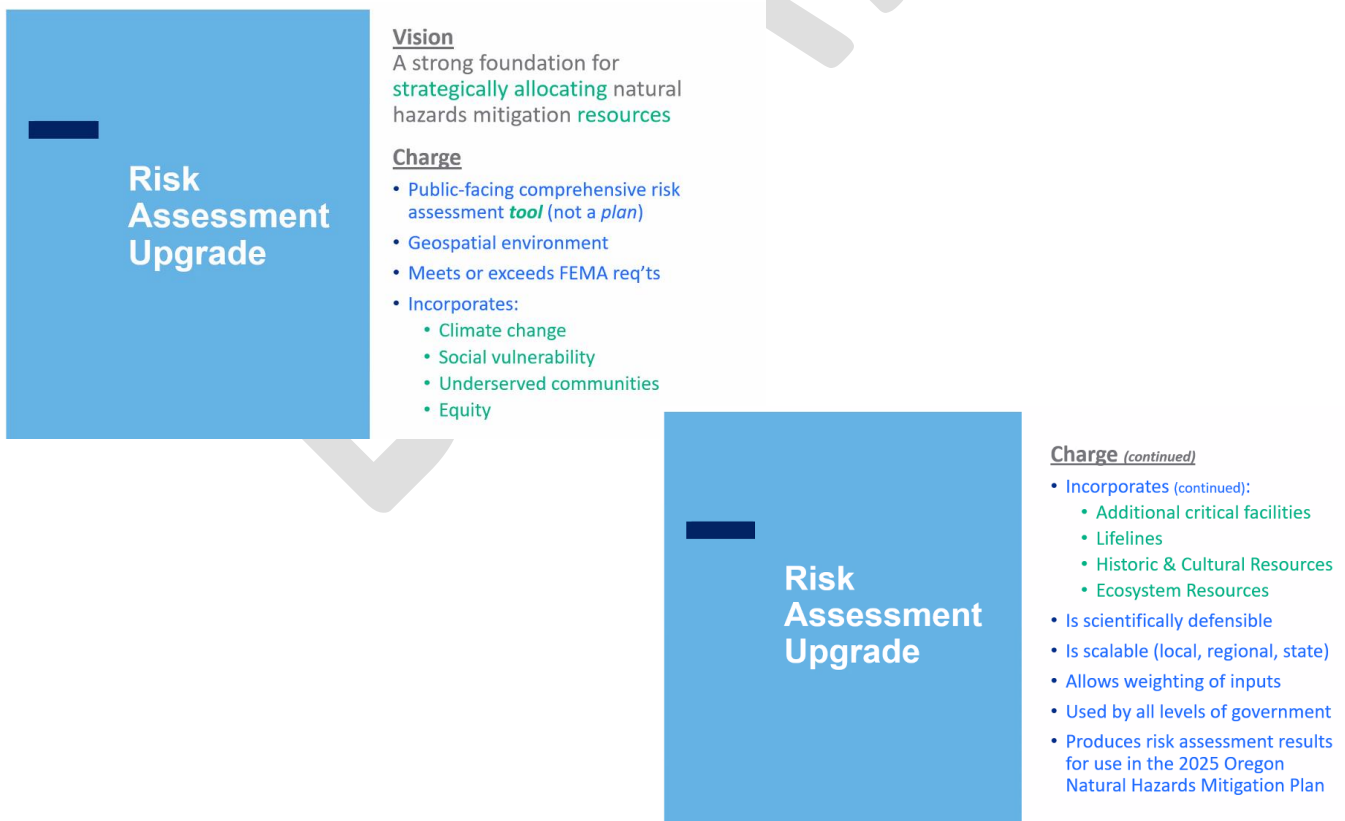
Risk Assessment Upgrade

Vision
A strong foundation for strategically allocating natural hazards mitigation resources

Charge
- Public-facing comprehensive risk assessment *tool* (not a *plan*)
- Geospatial environment
- Meets or exceeds FEMA req'ts
- Incorporates:
  - Climate change
  - Social vulnerability
  - Underserved communities
  - Equity

Risk Assessment Upgrade

Charge *(continued)*
- Incorporates (continued):
  - Additional critical facilities
  - Lifelines
  - Historic & Cultural Resources
  - Ecosystem Resources
- Is scientifically defensible
- Is scalable (local, regional, state)
- Allows weighting of inputs
- Used by all levels of government
- Produces risk assessment results for use in the 2025 Oregon Natural Hazards Mitigation Plan